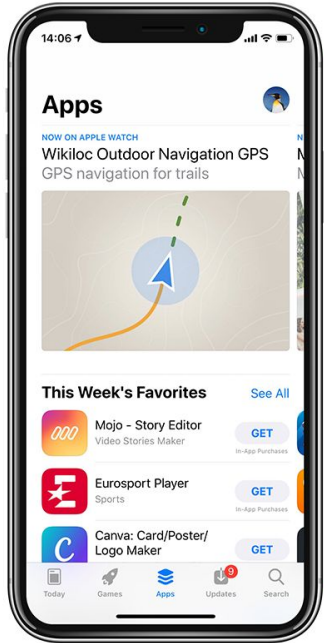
14:06

Apps

NOW ON APPLE WATCH
Wikiloc Outdoor Navigation GPS
GPS navigation for trails

This Week's Favorites
See All

Mojo - Story Editor
Video Stories Maker
GET
In-App Purchases

Eurosport Player
Sports
GET
In-App Purchases

Canva: Card/Poster/ Logo Maker
GET

Today
Games
Apps
9
Updates
Search